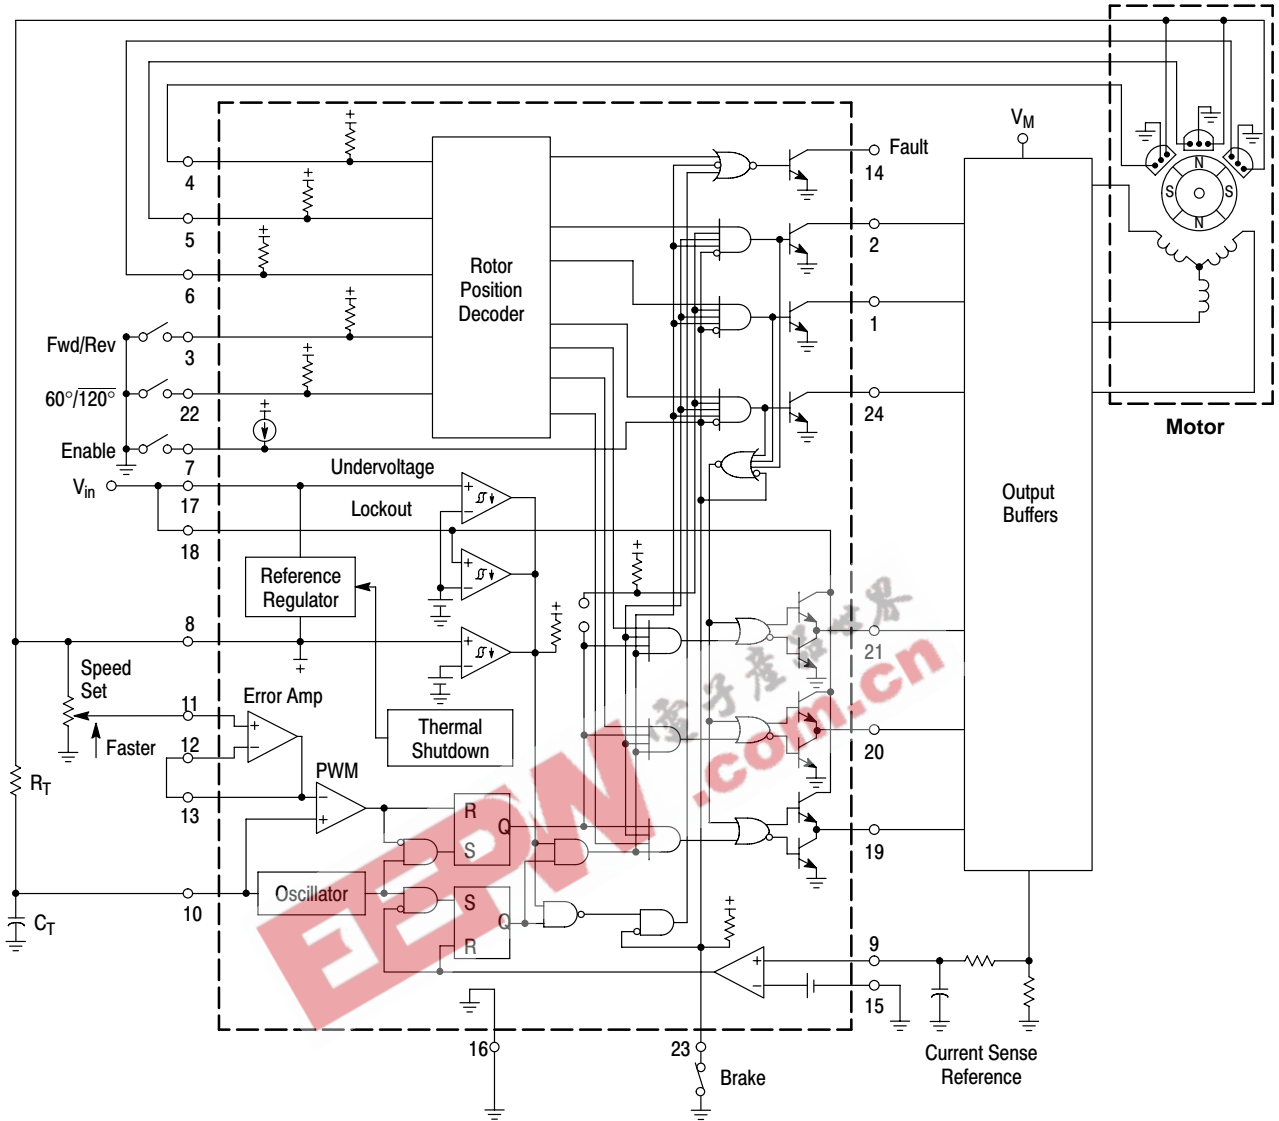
Fault
14
$V_M$
N
S
S
N
4
5
6
Rotor Position Decoder
2
1
Fwd/Rev
3
$60°/\overline{120°}$
22
24
Motor
Enable
7
Undervoltage
$V_{in}$
17
Lockout
Output Buffers
18
Reference Regulator
8
21
Speed Set
Error Amp
20
11
Faster
12
Thermal Shutdown
$R_T$
PWM
19
13
R
Q
S
Oscillator
S
Q
10
$C_T$
R
9
15
16
23
Brake
Current Sense Reference
EEDN
电子产品世界
.com.cn